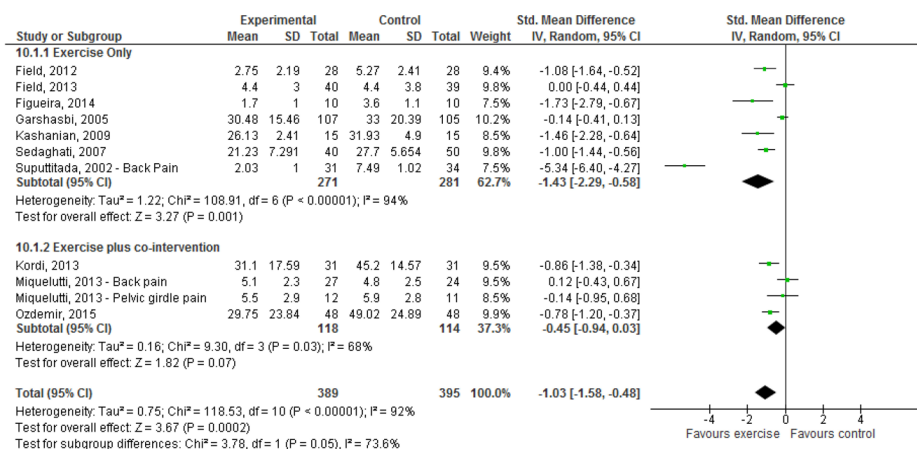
| Study or Subgroup | Experimental Mean | Experimental SD | Experimental Total | Control Mean | Control SD | Control Total | Weight | Std. Mean Difference IV, Random, 95% CI |
|---|---|---|---|---|---|---|---|---|
| **10.1.1 Exercise Only** | | | | | | | | |
| Field, 2012 | 2.75 | 2.19 | 28 | 5.27 | 2.41 | 28 | 9.4% | -1.08 [-1.64, -0.52] |
| Field, 2013 | 4.4 | 3 | 40 | 4.4 | 3.8 | 39 | 9.8% | 0.00 [-0.44, 0.44] |
| Figueira, 2014 | 1.7 | 1 | 10 | 3.6 | 1.1 | 10 | 7.5% | -1.73 [-2.79, -0.67] |
| Garshasbi, 2005 | 30.48 | 15.46 | 107 | 33 | 20.39 | 105 | 10.2% | -0.14 [-0.41, 0.13] |
| Kashanian, 2009 | 26.13 | 2.41 | 15 | 31.93 | 4.9 | 15 | 8.5% | -1.46 [-2.28, -0.64] |
| Sedaghati, 2007 | 21.23 | 7.291 | 40 | 27.7 | 5.654 | 50 | 9.8% | -1.00 [-1.44, -0.56] |
| Suputtitada, 2002 - Back Pain | 2.03 | 1 | 31 | 7.49 | 1.02 | 34 | 7.5% | -5.34 [-6.40, -4.27] |
| **Subtotal (95% CI)** | | | **271** | | | **281** | **62.7%** | **-1.43 [-2.29, -0.58]** |

Heterogeneity: Tau² = 1.22; Chi² = 108.91, df = 6 (P < 0.00001); I² = 94%
Test for overall effect: Z = 3.27 (P = 0.001)

| Study or Subgroup | Experimental Mean | Experimental SD | Experimental Total | Control Mean | Control SD | Control Total | Weight | Std. Mean Difference IV, Random, 95% CI |
|---|---|---|---|---|---|---|---|---|
| **10.1.2 Exercise plus co-intervention** | | | | | | | | |
| Kordi, 2013 | 31.1 | 17.59 | 31 | 45.2 | 14.57 | 31 | 9.5% | -0.86 [-1.38, -0.34] |
| Miquelutti, 2013 - Back pain | 5.1 | 2.3 | 27 | 4.8 | 2.5 | 24 | 9.5% | 0.12 [-0.43, 0.67] |
| Miquelutti, 2013 - Pelvic girdle pain | 5.5 | 2.9 | 12 | 5.9 | 2.8 | 11 | 8.5% | -0.14 [-0.95, 0.68] |
| Ozdemir, 2015 | 29.75 | 23.84 | 48 | 49.02 | 24.89 | 48 | 9.9% | -0.78 [-1.20, -0.37] |
| **Subtotal (95% CI)** | | | **118** | | | **114** | **37.3%** | **-0.45 [-0.94, 0.03]** |

Heterogeneity: Tau² = 0.16; Chi² = 9.30, df = 3 (P = 0.03); I² = 68%
Test for overall effect: Z = 1.82 (P = 0.07)

| | | | | | | | | |
|---|---|---|---|---|---|---|---|---|
| **Total (95% CI)** | | | **389** | | | **395** | **100.0%** | **-1.03 [-1.58, -0.48]** |

Heterogeneity: Tau² = 0.75; Chi² = 118.53, df = 10 (P < 0.00001); I² = 92%
Test for overall effect: Z = 3.67 (P = 0.0002)
Test for subgroup differences: Chi² = 3.78, df = 1 (P = 0.05), I² = 73.6%

Std. Mean Difference
IV, Random, 95% CI
-4 -2 0 2 4
Favours exercise Favours control